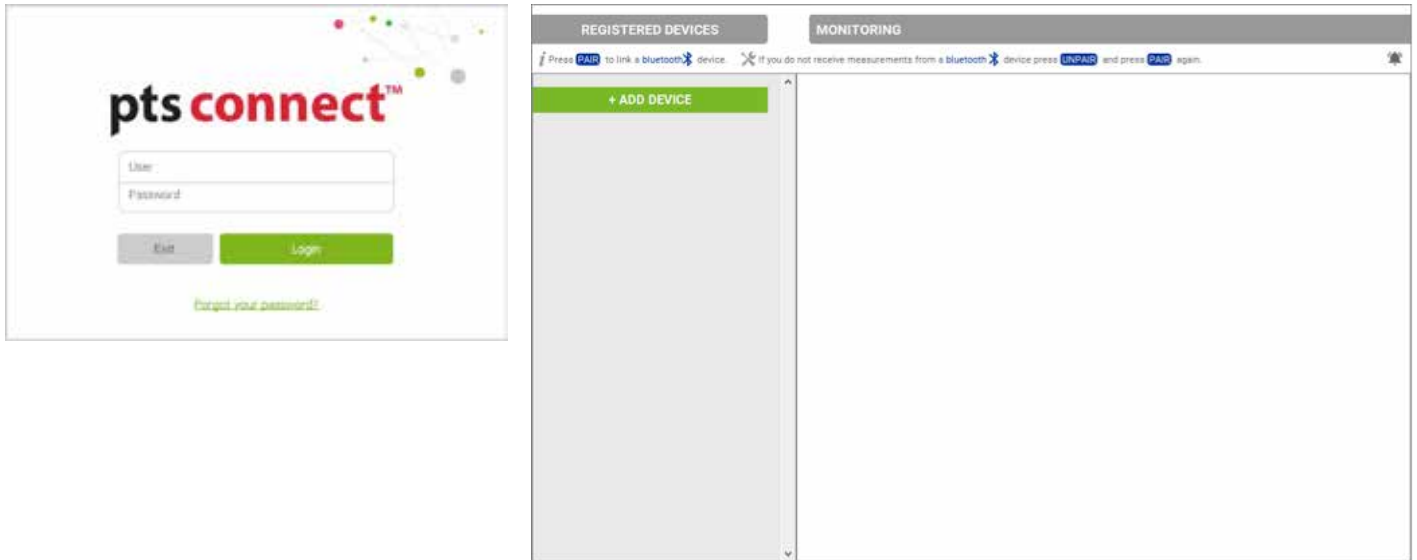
pts connect™

User

Password

Exit

Login

Forgot your password?

REGISTERED DEVICES

MONITORING

Press PAIR to link a bluetooth device. If you do not receive measurements from a bluetooth device press UNPAIR and press PAIR again.

+ ADD DEVICE